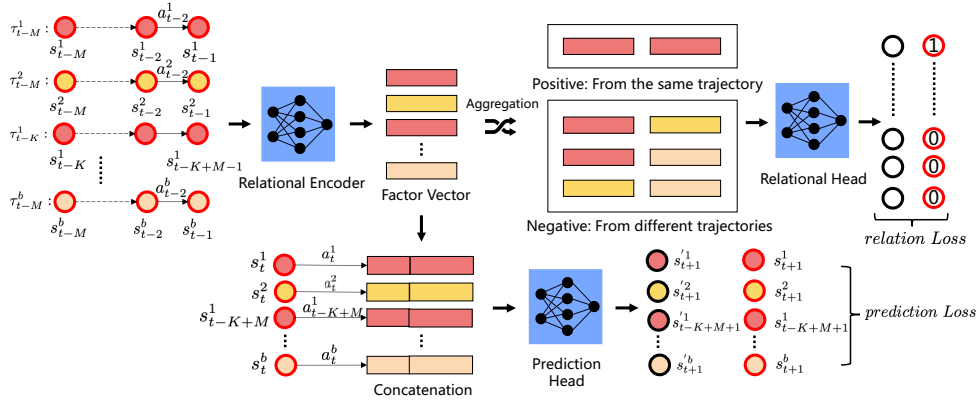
$\tau^1_{t-M}$: $s^1_{t-M}$ $a^1_{t-2}$ $s^1_{t-2}$ $s^1_{t-1}$

$\tau^2_{t-M}$: $s^2_{t-M}$ $a^2_{t-2}$ $s^2_{t-2}$ $s^2_{t-1}$

$\tau^1_{t-K}$: $s^1_{t-K}$ $s^1_{t-K+M-1}$

$\tau^b_{t-M}$: $s^b_{t-M}$ $a^b_{t-2}$ $s^b_{t-2}$ $s^b_{t-1}$

Relational Encoder

Factor Vector

Aggregation

Positive: From the same trajectory

Negative: From different trajectories

Relational Head

1

0

0

0

$relation\ Loss$

$s^1_t$ $a^1_t$

$s^2_t$ $a^2_t$

$s^1_{t-K+M}$ $a^1_{t-K+M}$

$s^b_t$ $a^b_t$

Concatenation

Prediction Head

$s'^1_{t+1}$ $s^1_{t+1}$

$s'^2_{t+1}$ $s^2_{t+1}$

$s'^1_{t-K+M+1}$ $s^1_{t-K+M+1}$

$s'^b_{t+1}$ $s^b_{t+1}$

$prediction\ Loss$